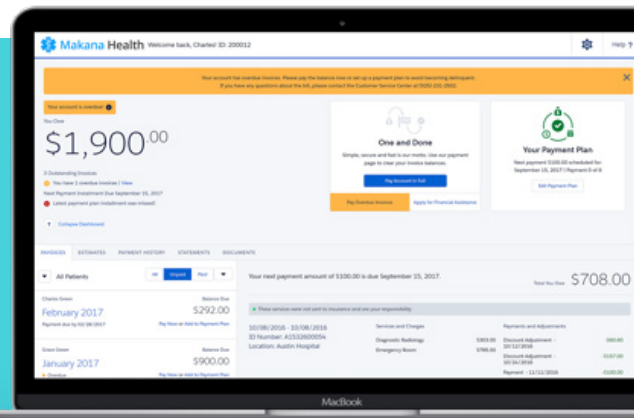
Makana Health Welcome back, Charles! ID: 200012

Help

Your account has overdue invoices. Please pay the balance now or set up a payment plan to avoid becoming delinquent.
If you have any questions about the bill, please contact the Customer Service Center at (505) 231-2000.

Your account is overdue

You Owe

$1,900.00

3 Outstanding Invoices

You have 1 overdue invoice | View

Next Payment Installment Due September 15, 2017

Latest payment plan installment was missed

Collapse Dashboard

One and Done

Simple, secure and fast is our motto. Use our payment page to clear your invoice balances.

Pay Account in Full

Pay Overdue Invoice

Apply for Financial Assistance

Your Payment Plan

Next payment $100.00 scheduled for September 15, 2017 | Payment 8 of 8

Edit Payment Plan

INVOICES ESTIMATES PAYMENT HISTORY STATEMENTS DOCUMENTS

All Patients

All Unpaid Paid

Charles Green Balance Due

February 2017 $292.00

Payment due by 02/28/2017 Pay Now or Add to Payment Plan

Grace Green Balance Due

January 2017 $900.00

Overdue Pay Now or Add to Payment Plan

Your next payment amount of $100.00 is due September 15, 2017.

Total You Owe $708.00

These services were not sent to insurance and are your responsibility.

10/08/2016 - 10/08/2016
ID Number: A1532600054
Location: Austin Hospital

Services and Charges

Diagnostic Radiology $303.00
Emergency Room $786.00

Payments and Adjustments

Discount Adjustment - 10/12/2016
Discount Adjustment - 10/24/2016
Payment - 11/12/2016

MacBook